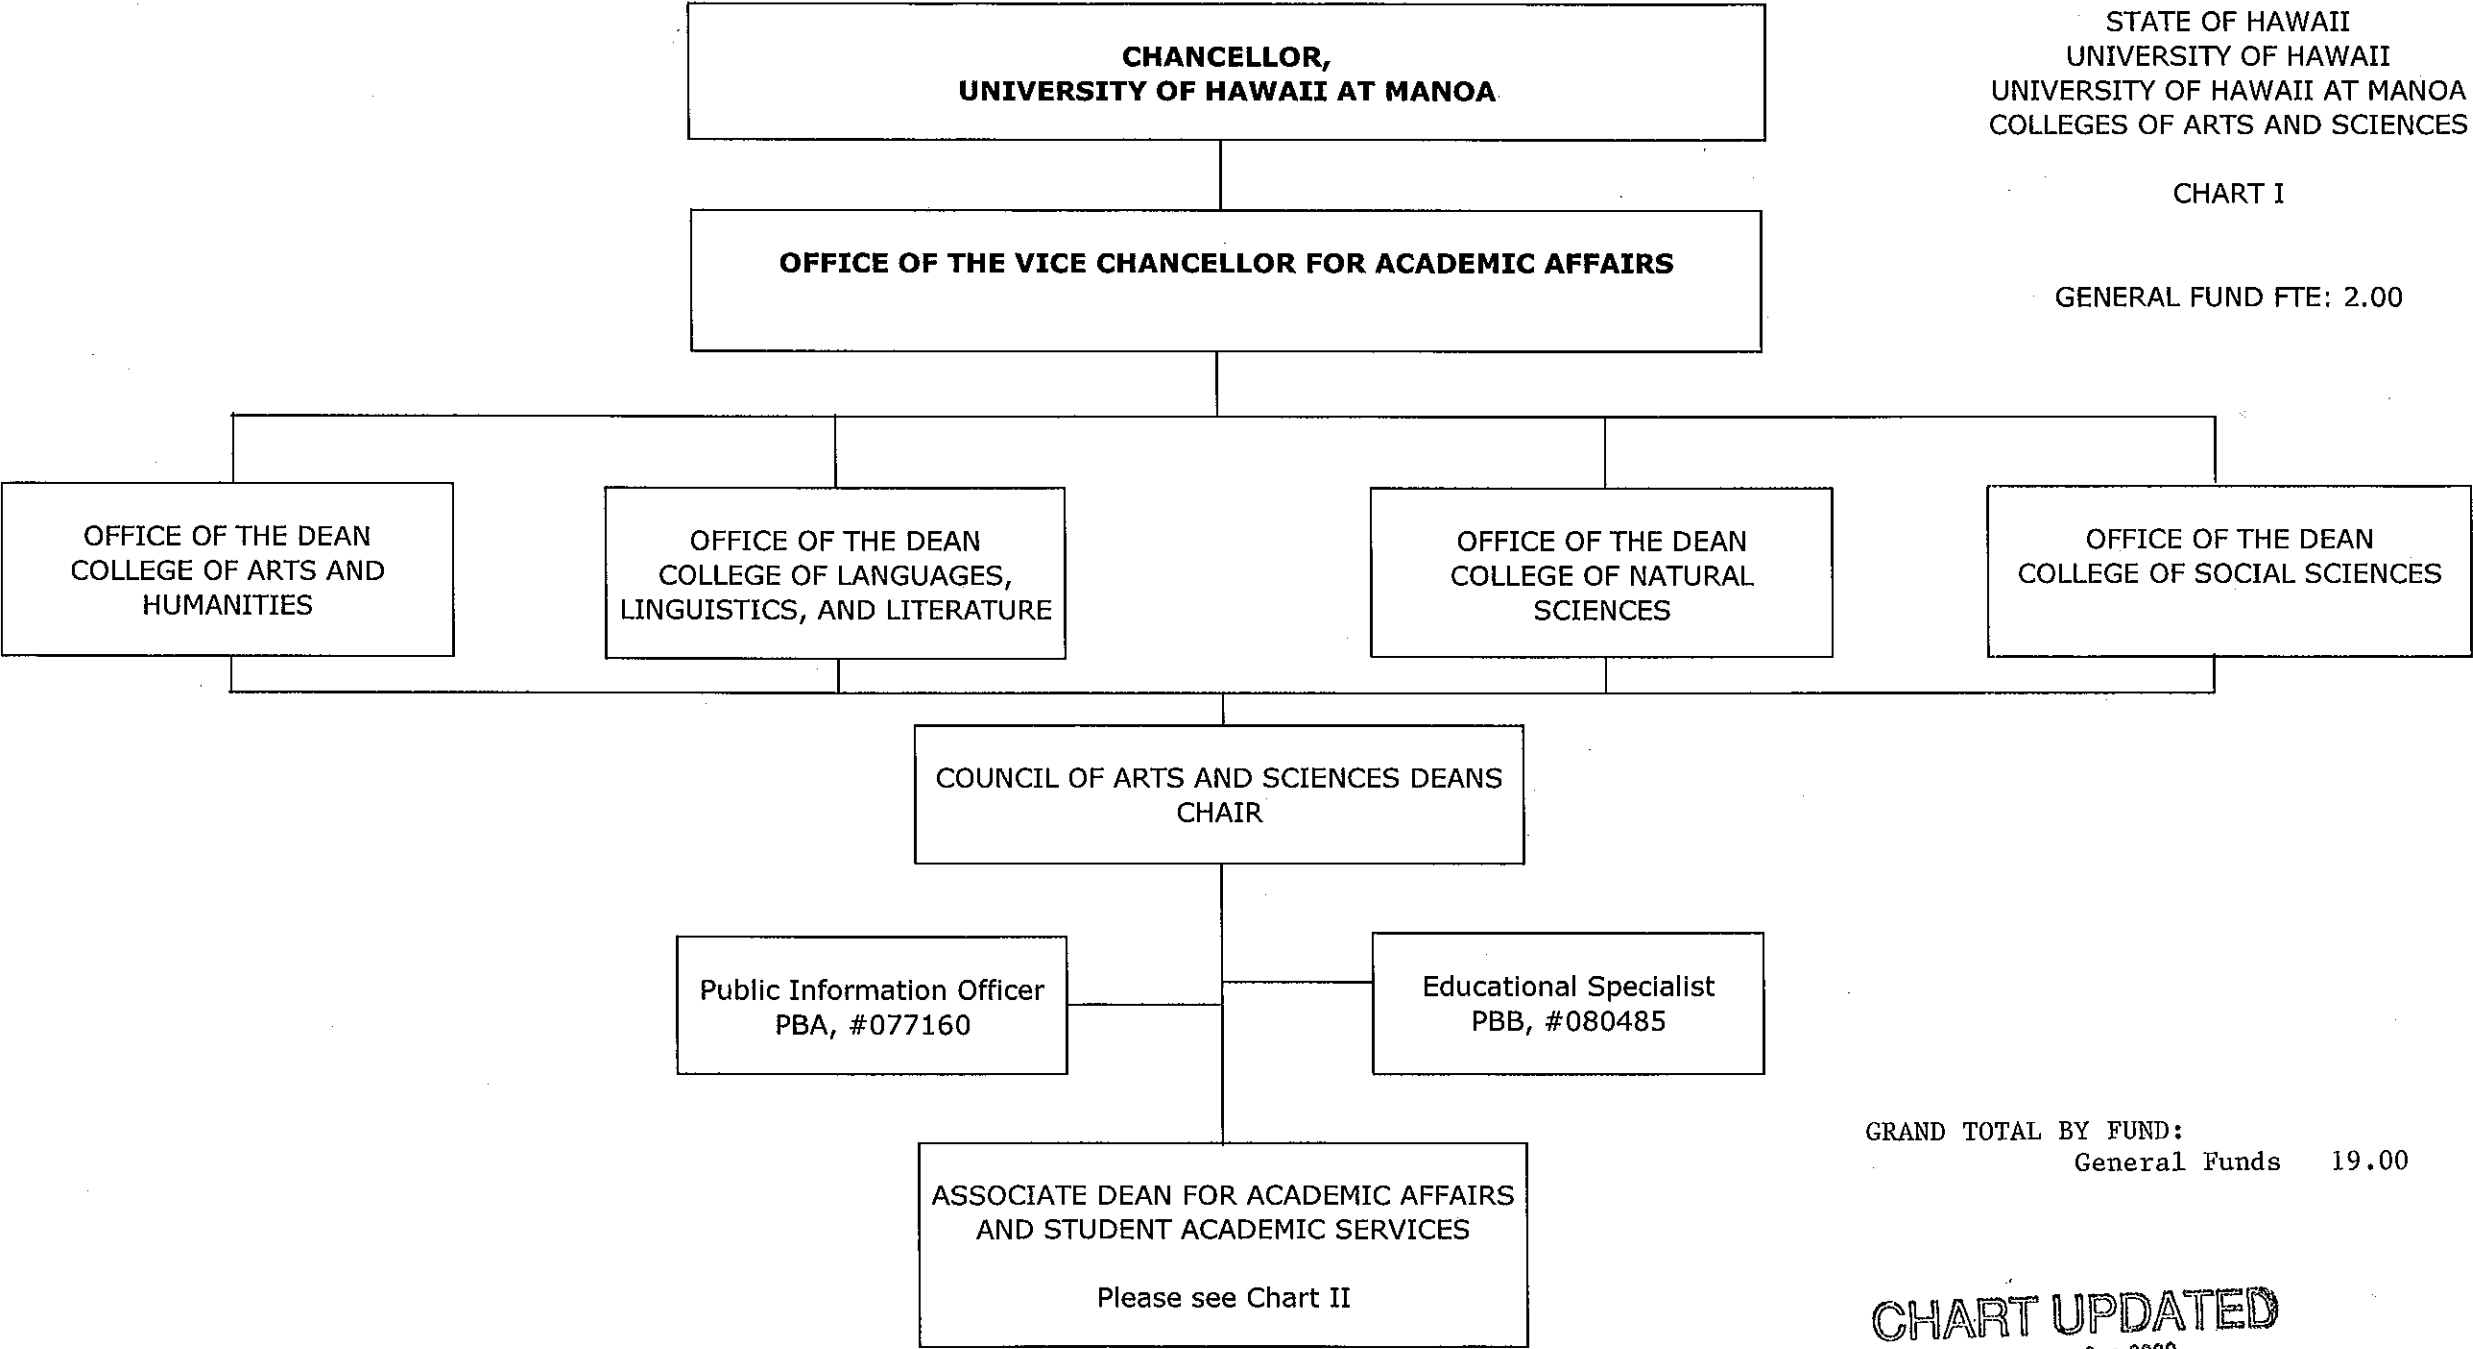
STATE OF HAWAII
UNIVERSITY OF HAWAII
UNIVERSITY OF HAWAII AT MANOA
COLLEGES OF ARTS AND SCIENCES

CHART I

GENERAL FUND FTE: 2.00

CHANCELLOR,
UNIVERSITY OF HAWAII AT MANOA

OFFICE OF THE VICE CHANCELLOR FOR ACADEMIC AFFAIRS

OFFICE OF THE DEAN
COLLEGE OF ARTS AND HUMANITIES

OFFICE OF THE DEAN
COLLEGE OF LANGUAGES, LINGUISTICS, AND LITERATURE

OFFICE OF THE DEAN
COLLEGE OF NATURAL SCIENCES

OFFICE OF THE DEAN
COLLEGE OF SOCIAL SCIENCES

COUNCIL OF ARTS AND SCIENCES DEANS
CHAIR

Public Information Officer
PBA, #077160

Educational Specialist
PBB, #080485

ASSOCIATE DEAN FOR ACADEMIC AFFAIRS AND STUDENT ACADEMIC SERVICES

Please see Chart II

GRAND TOTAL BY FUND:
General Funds 19.00

CHART UPDATED
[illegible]